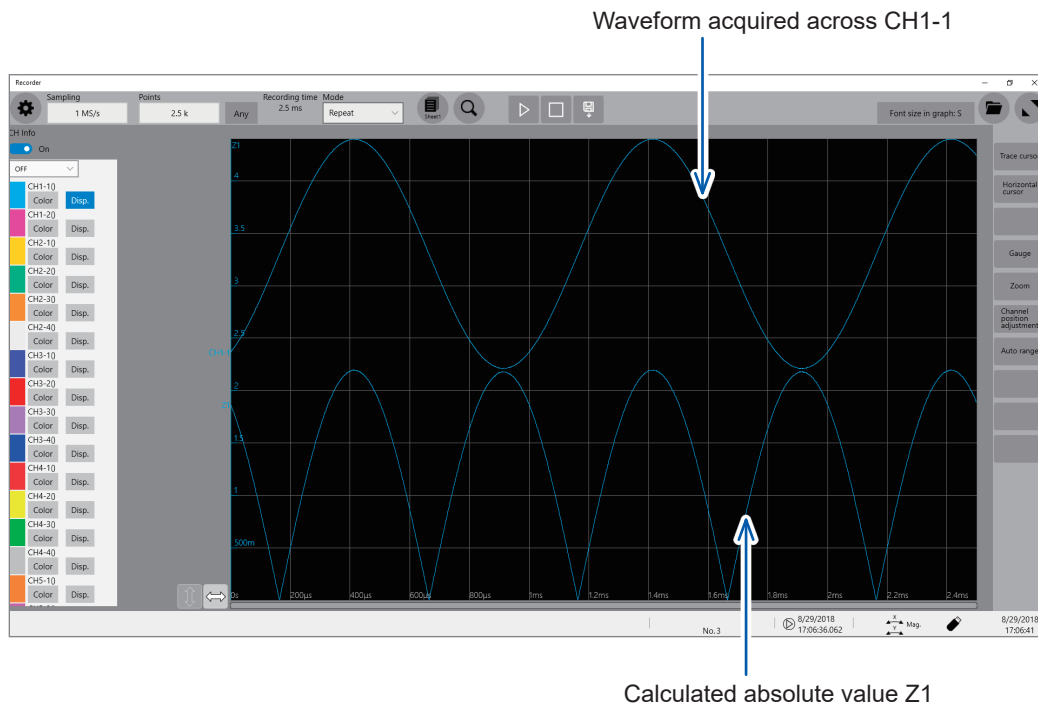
Waveform acquired across CH1-1

Recorder

Sampling
1 MS/s
Points
2.5 k
Any
Recording time
2.5 ms
Mode
Repeat
Sheet1
Font size in graph: S

CH Info
On
OFF
CH1-1()
Color
Disp.
CH1-2()
Color
Disp.
CH2-1()
Color
Disp.
CH2-2()
Color
Disp.
CH2-3()
Color
Disp.
CH2-4()
Color
Disp.
CH3-1()
Color
Disp.
CH3-2()
Color
Disp.
CH3-3()
Color
Disp.
CH3-4()
Color
Disp.
CH4-1()
Color
Disp.
CH4-2()
Color
Disp.
CH4-3()
Color
Disp.
CH4-4()
Color
Disp.
CH5-1()
Color
Disp.

Z1
4
3.5
3
2.5
CH1-1
2
Z1
1.5
1
500m
0s
200μs
400μs
600μs
800μs
1ms
1.2ms
1.4ms
1.6ms
1.8ms
2ms
2.2ms
2.4ms

Trace cursor
Horizontal cursor
Gauge
Zoom
Channel position adjustment
Auto range

No.3
8/29/2018
17:06:36.062
Mag.
8/29/2018
17:06:41

Calculated absolute value Z1